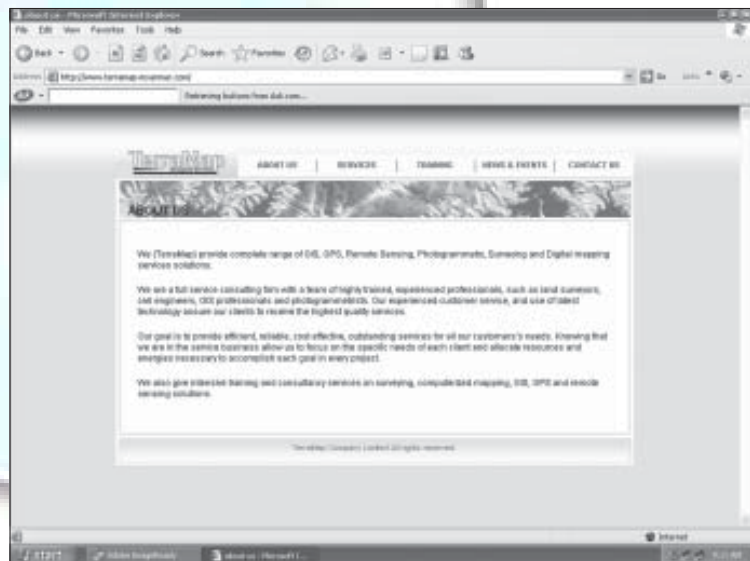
about us - Microsoft Internet Explorer

File Edit View Favorites Tools Help

Back Search Favorites

Address http://www.terramap-myanmar.com/

Retrieving buttons from dub.com...

TerraMap

ABOUT US | SERVICES | TRAINING | NEWS & EVENTS | CONTACT US

About Us

We (TerraMap) provide complete range of GIS, GPS, Remote Sensing, Photogrammetric, Surveying and Digital mapping services solutions.

We are a full service consulting firm with a team of highly trained, experienced professionals, such as land surveyors, civil engineers, GIS professionals and photogrammetrists. Our experienced customer service, and use of latest technology assure our clients to receive the highest quality services.

Our goal is to provide efficient, reliable, cost-effective, outstanding services for all our customer's needs. Knowing that we are in the service business allow us to focus on the specific needs of each client and allocate resources and energies necessary to accomplish each goal in every project.

We also give intensive training and consultancy services on surveying, computerized mapping, GIS, GPS and remote sensing solutions.

TerraMap Company Limited All rights reserved.

Internet

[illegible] about us - Microsoft I...